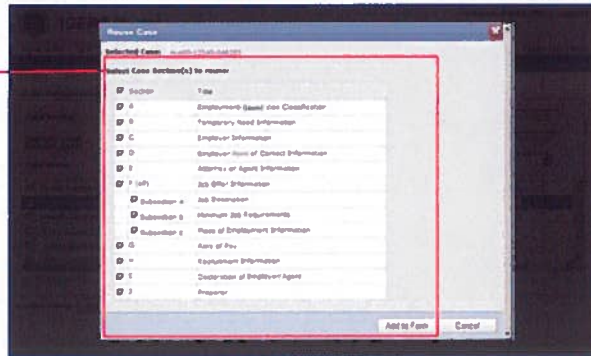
Reuse Case

Selected Case: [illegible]

Select Case Section(s) to reuse

| Section | Title |
|---|---|
| A | Employment Based Visa Classification |
| B | Temporary Need Information |
| C | Employer Information |
| D | Employer Point of Contact Information |
| E | Attorney or Agent Information |
| F (all) | Job Offer Information |
| Subsection a | Job Description |
| Subsection b | Minimum Job Requirements |
| Subsection c | Place of Employment Information |
| G | Rate of Pay |
| H | Recruitment Information |
| I | Declaration of Employer/ Agent |
| J | Preparer |

Add to Form

Cancel